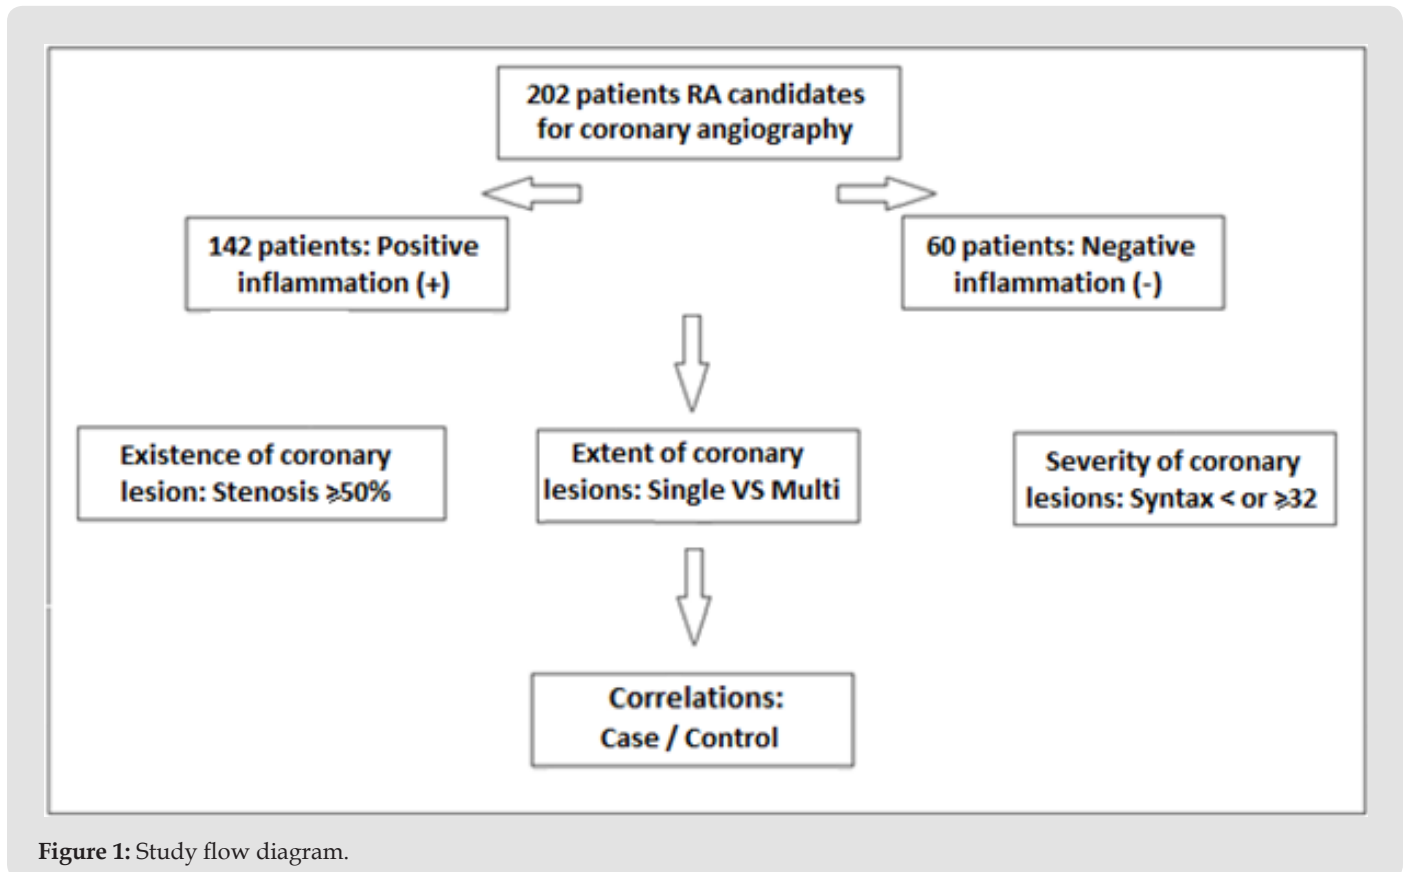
202 patients RA candidates for coronary angiography

142 patients: Positive inflammation (+)

60 patients: Negative inflammation (-)

Existence of coronary lesion: Stenosis ⩾50%

Extent of coronary lesions: Single VS Multi

Severity of coronary lesions: Syntax < or ⩾32

Correlations: Case / Control

**Figure 1:** Study flow diagram.